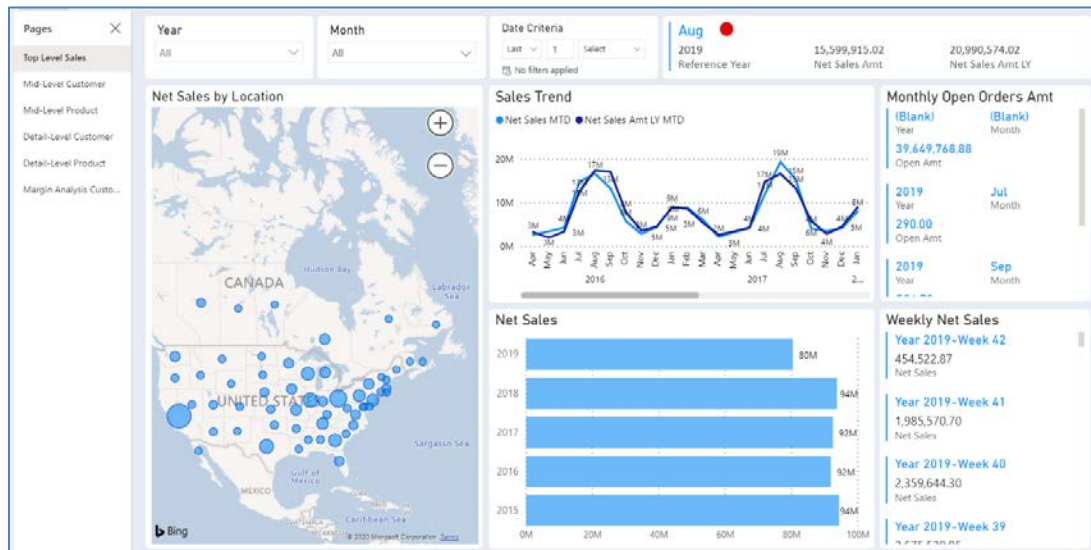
Pages

Top Level Sales
Mid-Level Customer
Mid-Level Product
Detail-Level Customer
Detail-Level Product
Margin Analysis Custo...

Year
All

Month
All

Date Criteria
Last 1 Select
No filters applied

Aug
2019
Reference Year
15,599,915.02
Net Sales Amt
20,990,574.02
Net Sales Amt LY

Net Sales by Location

CANADA
Hudson Bay
Labrador Sea
UNITED STATES
Sargasso Sea
Gulf of Mexico
MEXICO
Caribbean Sea
Bing
© 2020 Microsoft Corporation Terms

Sales Trend
Net Sales MTD Net Sales Amt LY MTD

20M
10M
0M
3M 3M 4M 3M 17M 17M 13M 9M 5M 4M 5M 9M 7M 8M 5M 3M 4M 19M 17M 15M 8M 6M 4M 4M 5M 8M
Apr May Jun Jul Aug Sep Oct Nov Dec Jan Feb Mar Apr May Jun Jul Aug Sep Oct Nov Dec Jan
2016
2017
2...

Monthly Open Orders Amt
(Blank)
Year
(Blank)
Month
39,649,768.88
Open Amt
2019
Year
Jul
Month
290.00
Open Amt
2019
Year
Sep
Month

Net Sales
2019 80M
2018 94M
2017 92M
2016 92M
2015 94M
0M 20M 40M 60M 80M 100M

Weekly Net Sales
Year 2019-Week 42
454,522.87
Net Sales
Year 2019-Week 41
1,985,570.70
Net Sales
Year 2019-Week 40
2,359,644.30
Net Sales
Year 2019-Week 39
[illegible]